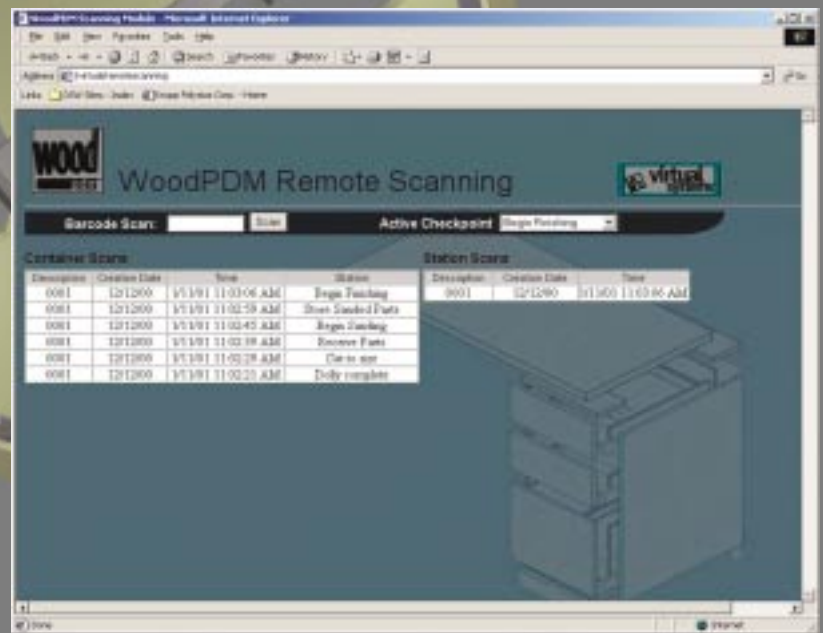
WoodPDM Scanning Module - Microsoft Internet Explorer

File Edit View Favorites Tools Help

Address

Links

wood

WoodPDM Remote Scanning

virtual

Barcode Scan: Scan Active Checkpoint Begin Finishing

Container Scans

| Description | Creation Date | Time | Station |
|---|---|---|---|
| 0001 | 12/12/00 | 1/11/01 11:03:06 AM | Begin Finishing |
| 0001 | 12/12/00 | 1/11/01 11:02:59 AM | Store Sanded Parts |
| 0001 | 12/12/00 | 1/11/01 11:02:45 AM | Begin Sanding |
| 0001 | 12/12/00 | 1/11/01 11:02:38 AM | Receive Parts |
| 0001 | 12/12/00 | 1/11/01 11:02:28 AM | Cut to size |
| 0001 | 12/12/00 | 1/11/01 11:02:21 AM | Dolly complete |

Station Scans

| Description | Creation Date | Time |
|---|---|---|
| 0001 | 12/12/00 | 1/11/01 11:03:06 AM |

Done

Internet